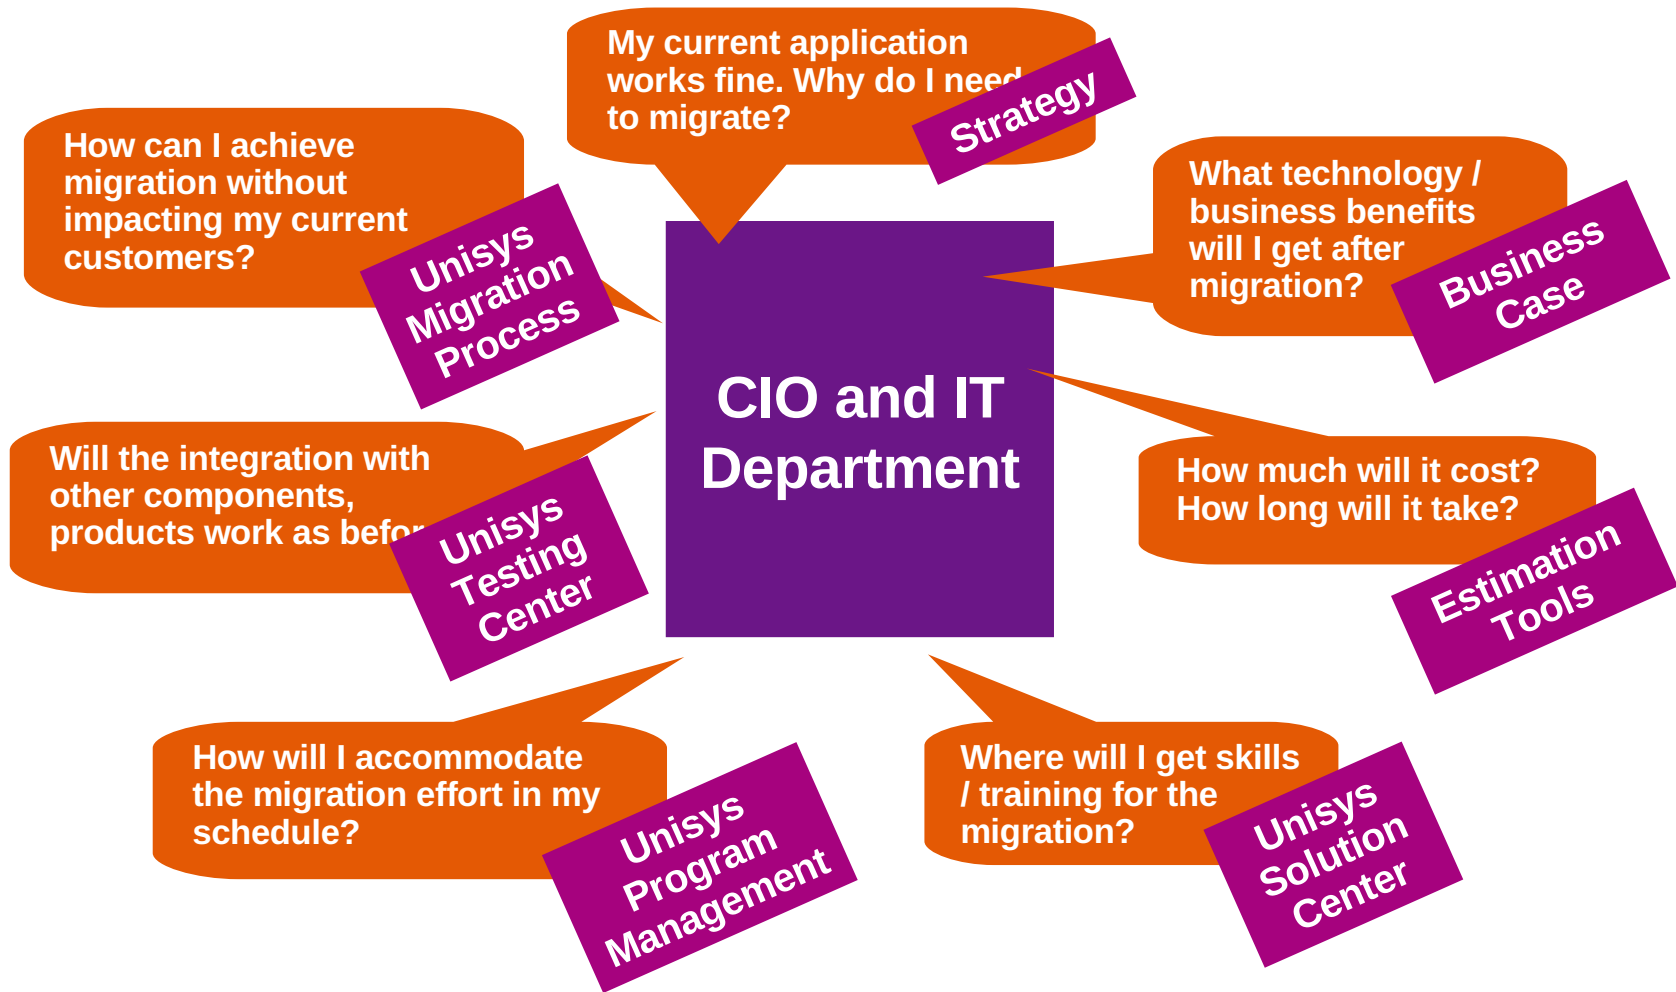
My current application works fine. Why do I need to migrate?

Strategy

How can I achieve migration without impacting my current customers?

Unisys Migration Process

What technology / business benefits will I get after migration?

Business Case

CIO and IT Department

Will the integration with other components, products work as befo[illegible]

Unisys Testing Center

How much will it cost? How long will it take?

Estimation Tools

How will I accommodate the migration effort in my schedule?

Unisys Program Management

Where will I get skills / training for the migration?

Unisys Solution Center